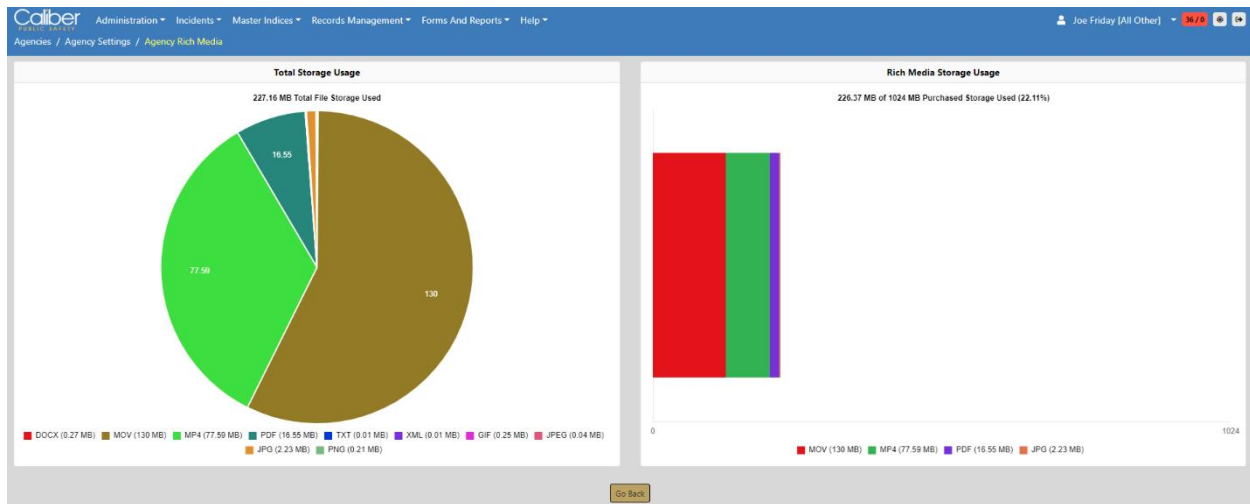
Caliber PUBLIC SAFETY Administration ▾ Incidents ▾ Master Indices ▾ Records Management ▾ Forms And Reports ▾ Help ▾

Joe Friday [All Other] ▾ 36 / 0

Agencies / Agency Settings / Agency Rich Media

Total Storage Usage

227.16 MB Total File Storage Used

16.55

77.59

130

DOCX (0.27 MB) MOV (130 MB) MP4 (77.59 MB) PDF (16.55 MB) TXT (0.01 MB) XML (0.01 MB) GIF (0.25 MB) JPEG (0.04 MB) JPG (2.23 MB) PNG (0.21 MB)

Rich Media Storage Usage

226.37 MB of 1024 MB Purchased Storage Used (22.11%)

0

1024

MOV (130 MB) MP4 (77.59 MB) PDF (16.55 MB) JPG (2.23 MB)

Go Back